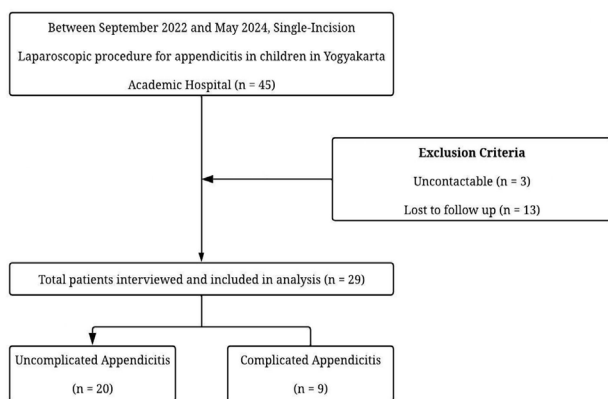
Between September 2022 and May 2024, Single-Incision Laparoscopic procedure for appendicitis in children in Yogyakarta Academic Hospital (n = 45)

Exclusion Criteria

Uncontactable (n = 3)

Lost to follow up (n = 13)

Total patients interviewed and included in analysis (n = 29)

Uncomplicated Appendicitis

(n = 20)

Complicated Appendicitis

(n = 9)